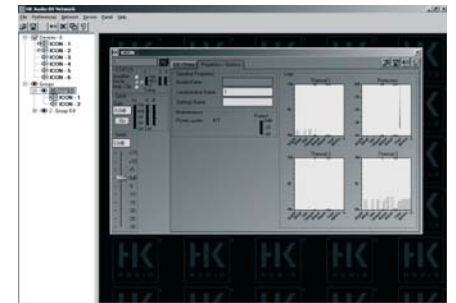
HK Audio-DS Network
File Preferences Network Service Panel Help
Devices - 6
ICON - 1
ICON - 2
ICON - 3
ICON - 4
ICON - 5
ICON - 6
Groups
Group 1
ICON - 1
ICON - 2
Group 5-6
ICON
Speaker Properties
Model Name
Location/Label Name
Settings Name
Maintenance
Power cycles
Limit
Thermal 1
Protection
Thermal 2
Thermal 3
Protect
Limit
HK AUDIO